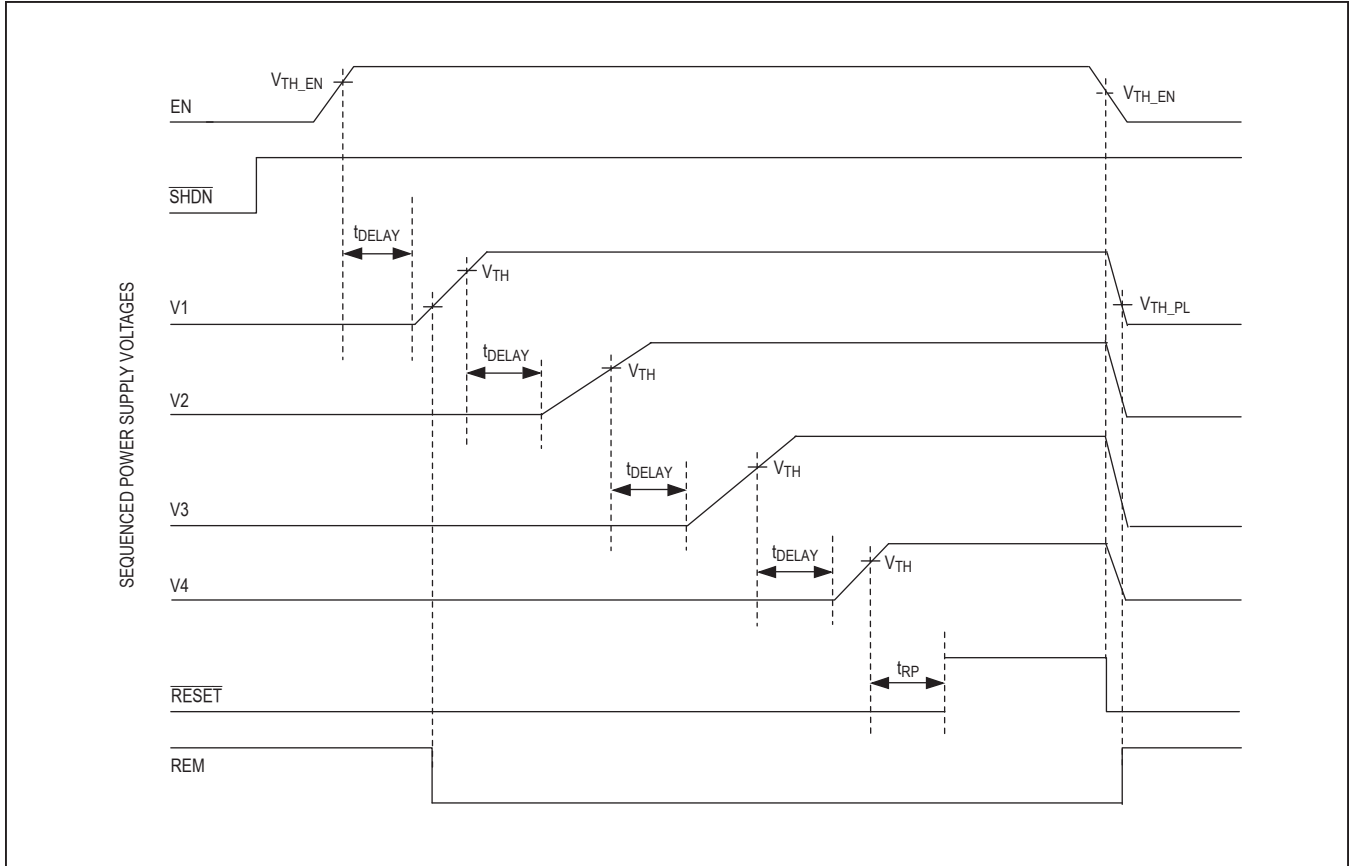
$V_{TH\_EN}$

$V_{TH\_EN}$

EN

$\overline{SHDN}$

$t_{DELAY}$

$V_{TH}$

SEQUENCED POWER SUPPLY VOLTAGES

V1

$V_{TH\_PL}$

$t_{DELAY}$

$V_{TH}$

V2

$t_{DELAY}$

$V_{TH}$

V3

$t_{DELAY}$

$V_{TH}$

V4

$t_{RP}$

$\overline{RESET}$

REM